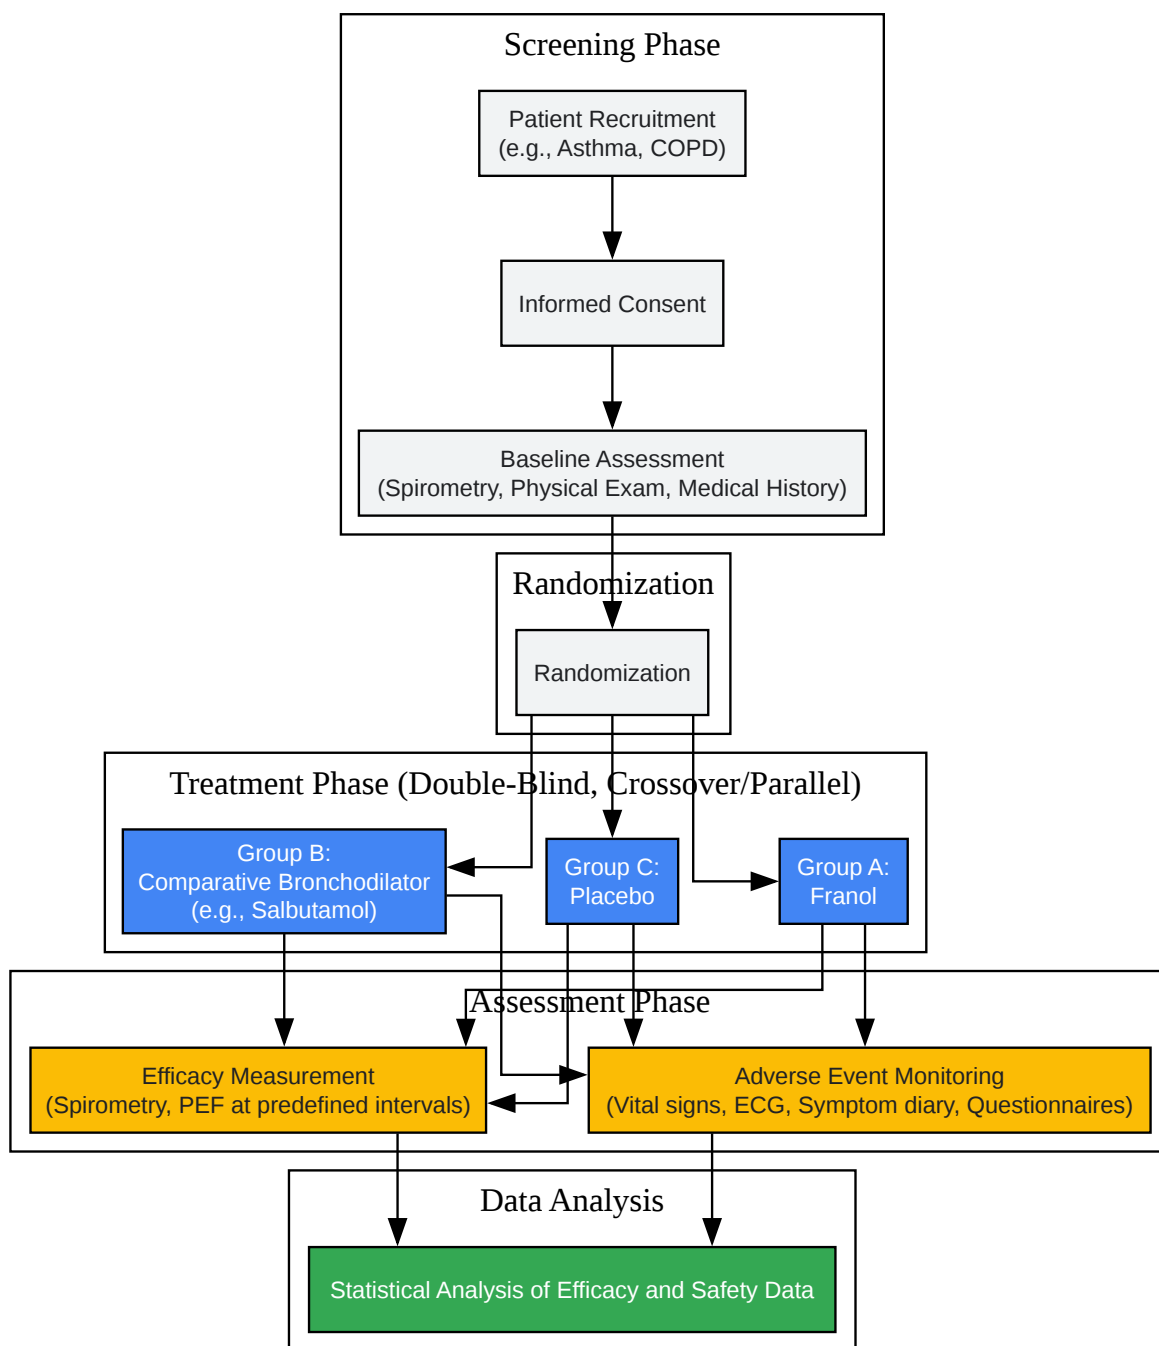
Screening Phase

Patient Recruitment
(e.g., Asthma, COPD)

Informed Consent

Baseline Assessment
(Spirometry, Physical Exam, Medical History)

Randomization

Randomization

Treatment Phase (Double-Blind, Crossover/Parallel)

Group B:
Comparative Bronchodilator
(e.g., Salbutamol)

Group C:
Placebo

Group A:
Franol

Assessment Phase

Efficacy Measurement
(Spirometry, PEF at predefined intervals)

Adverse Event Monitoring
(Vital signs, ECG, Symptom diary, Questionnaires)

Data Analysis

Statistical Analysis of Efficacy and Safety Data